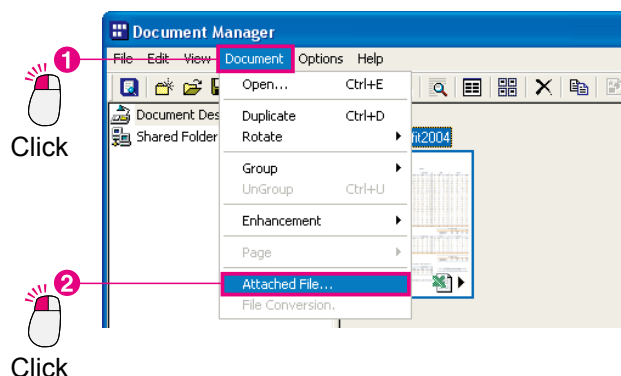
1

Click

2

Click

Document Manager

File Edit View Document Options Help

Document Des

Shared Folder

Open... Ctrl+E

Duplicate Ctrl+D

Rotate

Group

UnGroup Ctrl+U

Enhancement

Page

Attached File...

File Conversion.

fit2004